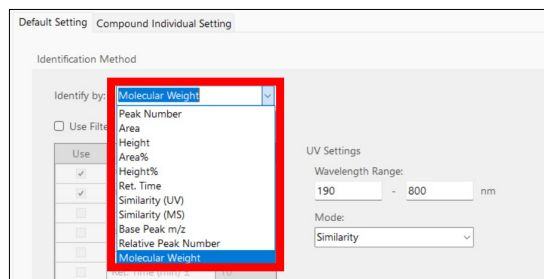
Default Setting Compound Individual Setting

Identification Method

Identify by: Molecular Weight

Use Filte

Use

Peak Number
Area
Height
Area%
Height%
Ret. Time
Similarity (UV)
Similarity (MS)
Base Peak m/z
Relative Peak Number
Molecular Weight

UV Settings

Wavelength Range:

190 - 800 nm

Mode:

Similarity